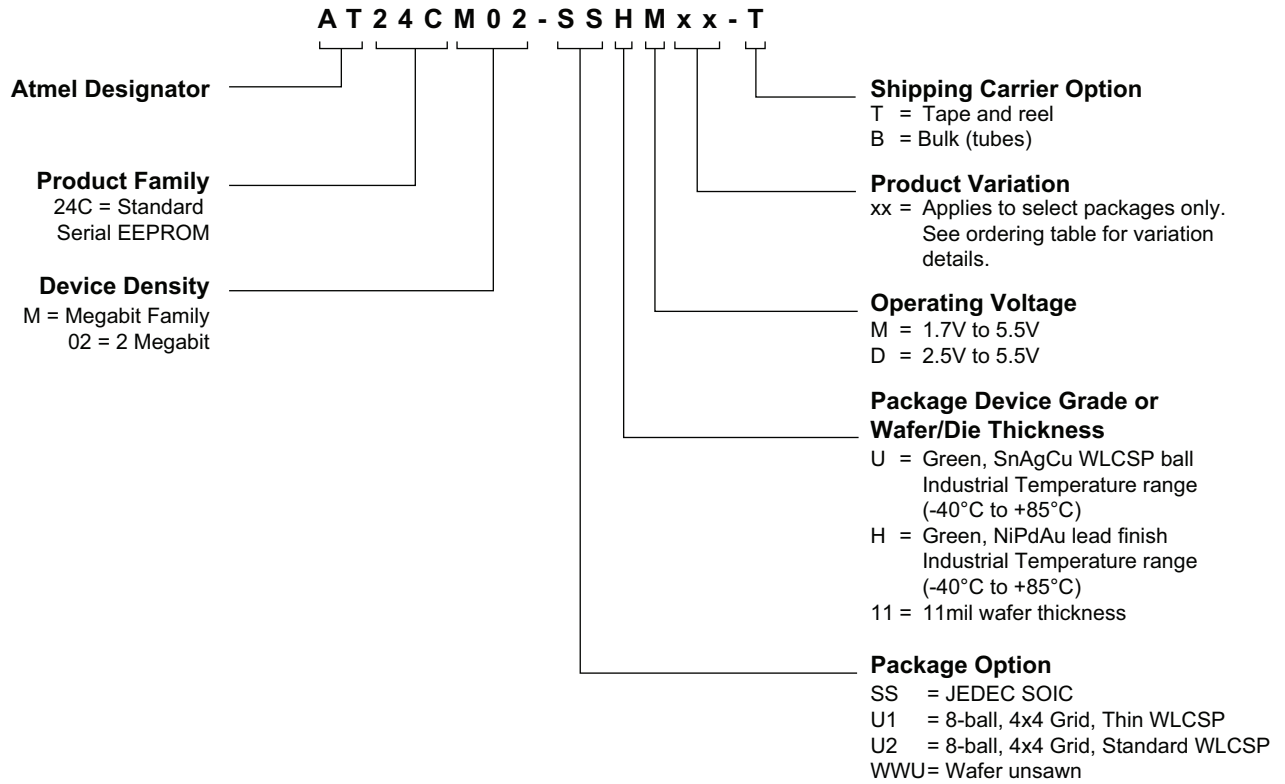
A T 2 4 C M 0 2 - S S H M x x - T

Atmel Designator

Product Family
24C = Standard Serial EEPROM

Device Density
M = Megabit Family
02 = 2 Megabit

Shipping Carrier Option
T = Tape and reel
B = Bulk (tubes)

Product Variation
xx = Applies to select packages only. See ordering table for variation details.

Operating Voltage
M = 1.7V to 5.5V
D = 2.5V to 5.5V

Package Device Grade or Wafer/Die Thickness
U = Green, SnAgCu WLCSP ball Industrial Temperature range (-40°C to +85°C)
H = Green, NiPdAu lead finish Industrial Temperature range (-40°C to +85°C)
11 = 11mil wafer thickness

Package Option
SS = JEDEC SOIC
U1 = 8-ball, 4x4 Grid, Thin WLCSP
U2 = 8-ball, 4x4 Grid, Standard WLCSP
WWU= Wafer unsawn